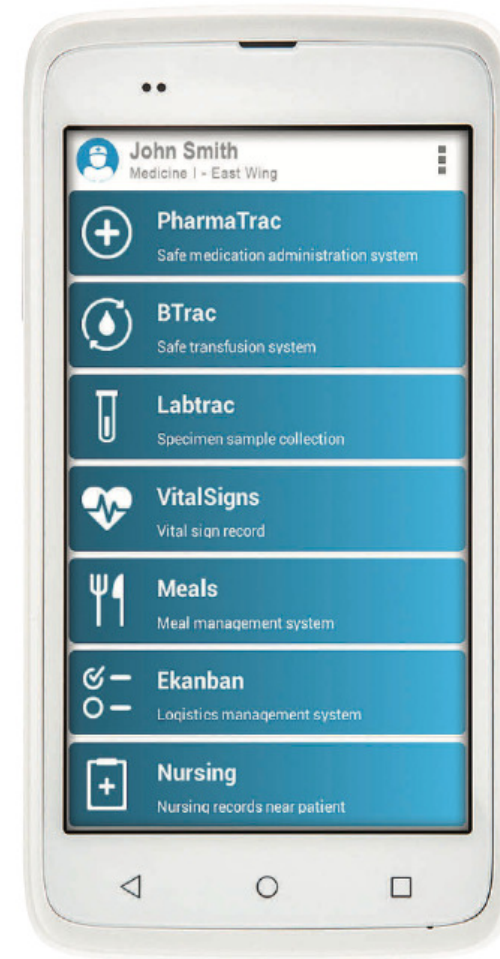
John Smith
Medicine I - East Wing

PharmaTrac
Safe medication administration system

BTrac
Safe transfusion system

Labtrac
Specimen sample collection

VitalSigns
Vital sign record

Meals
Meal management system

Ekanban
Logistics management system

Nursing
Nursing records near patient